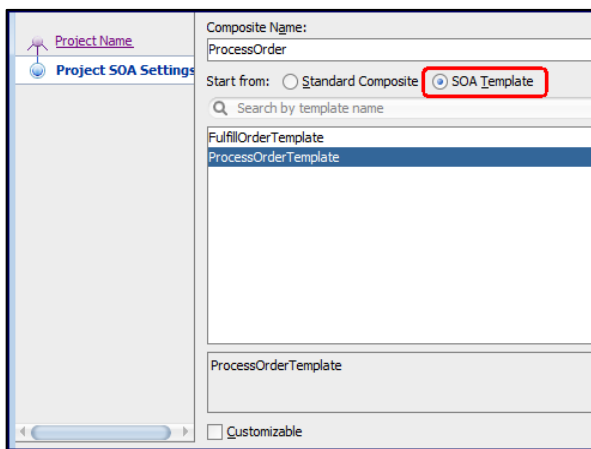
Project Name
Project SOA Settings

Composite Name:
ProcessOrder
Start from: Standard Composite SOA Template
Search by template name
FulfillOrderTemplate
ProcessOrderTemplate

ProcessOrderTemplate

Customizable